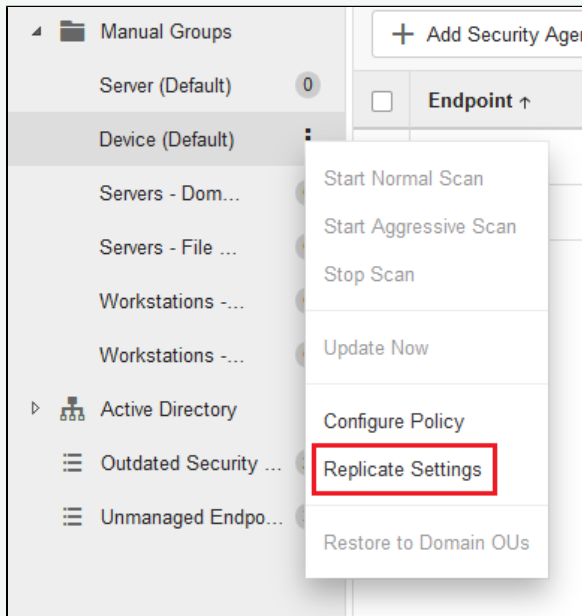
Manual Groups

Server (Default) 0

Device (Default)

Servers - Dom...

Servers - File ...

Workstations -...

Workstations -...

Active Directory

Outdated Security ...

Unmanaged Endpo...

+ Add Security Ager

Endpoint ↑

Start Normal Scan

Start Aggressive Scan

Stop Scan

Update Now

Configure Policy

Replicate Settings

Restore to Domain OUs